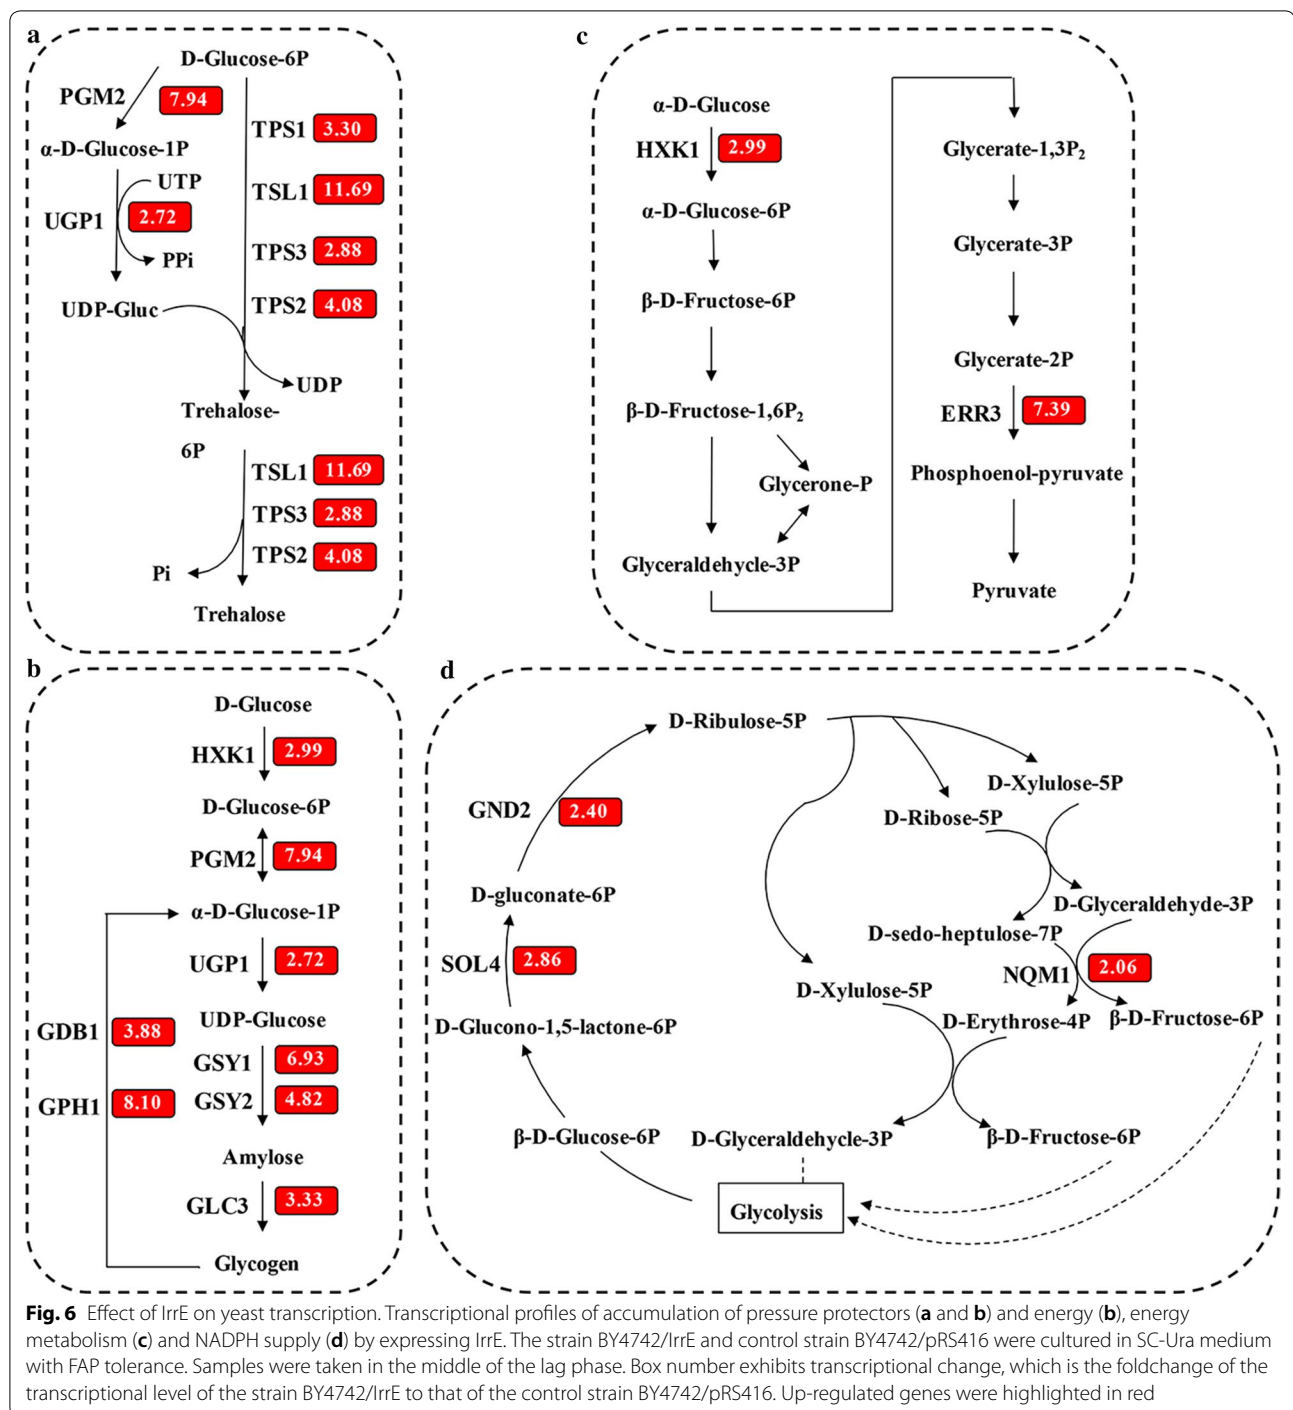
a

D-Glucose-6P

PGM2 7.94

α-D-Glucose-1P

TPS1 3.30

UTP

TSL1 11.69

UGP1 2.72

PPi

TPS3 2.88

TPS2 4.08

UDP-Gluc

UDP

Trehalose-6P

TSL1 11.69

TPS3 2.88

TPS2 4.08

Pi

Trehalose

c

α-D-Glucose

HXK1 2.99

α-D-Glucose-6P

β-D-Fructose-6P

β-D-Fructose-1,6P$_2$

Glycerone-P

Glyceraldehycle-3P

Glycerate-1,3P$_2$

Glycerate-3P

Glycerate-2P

ERR3 7.39

Phosphoenol-pyruvate

Pyruvate

b

D-Glucose

HXK1 2.99

D-Glucose-6P

PGM2 7.94

α-D-Glucose-1P

UGP1 2.72

UDP-Glucose

GDB1 3.88

GSY1 6.93

GPH1 8.10

GSY2 4.82

Amylose

GLC3 3.33

Glycogen

d

D-Ribulose-5P

D-Xylulose-5P

D-Ribose-5P

GND2 2.40

D-gluconate-6P

D-Glyceraldehyde-3P

D-sedo-heptulose-7P

SOL4 2.86

NQM1 2.06

D-Xylulose-5P

D-Glucono-1,5-lactone-6P

D-Erythrose-4P

β-D-Fructose-6P

β-D-Glucose-6P

D-Glyceraldehycle-3P

β-D-Fructose-6P

Glycolysis

**Fig. 6** Effect of IrrE on yeast transcription. Transcriptional profiles of accumulation of pressure protectors (**a** and **b**) and energy (**b**), energy metabolism (**c**) and NADPH supply (**d**) by expressing IrrE. The strain BY4742/IrrE and control strain BY4742/pRS416 were cultured in SC-Ura medium with FAP tolerance. Samples were taken in the middle of the lag phase. Box number exhibits transcriptional change, which is the foldchange of the transcriptional level of the strain BY4742/IrrE to that of the control strain BY4742/pRS416. Up-regulated genes were highlighted in red